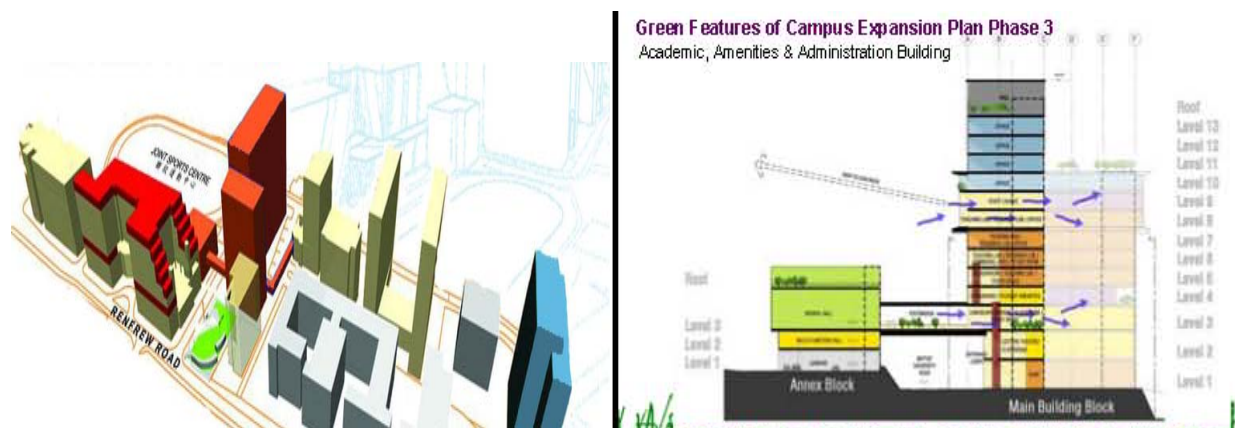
JOINT SPORTS CENTRE

RENFREW ROAD

Green Features of Campus Expansion Plan Phase 3

Academic, Amenities & Administration Building

Roof
Level 13
Level 12
Level 11
Level 10
Level 9
Level 8
Level 7
Level 6
Level 5
Level 4
Level 3
Level 2
Level 1

Roof
Level 3
Level 2
Level 1

Annex Block

Main Building Block